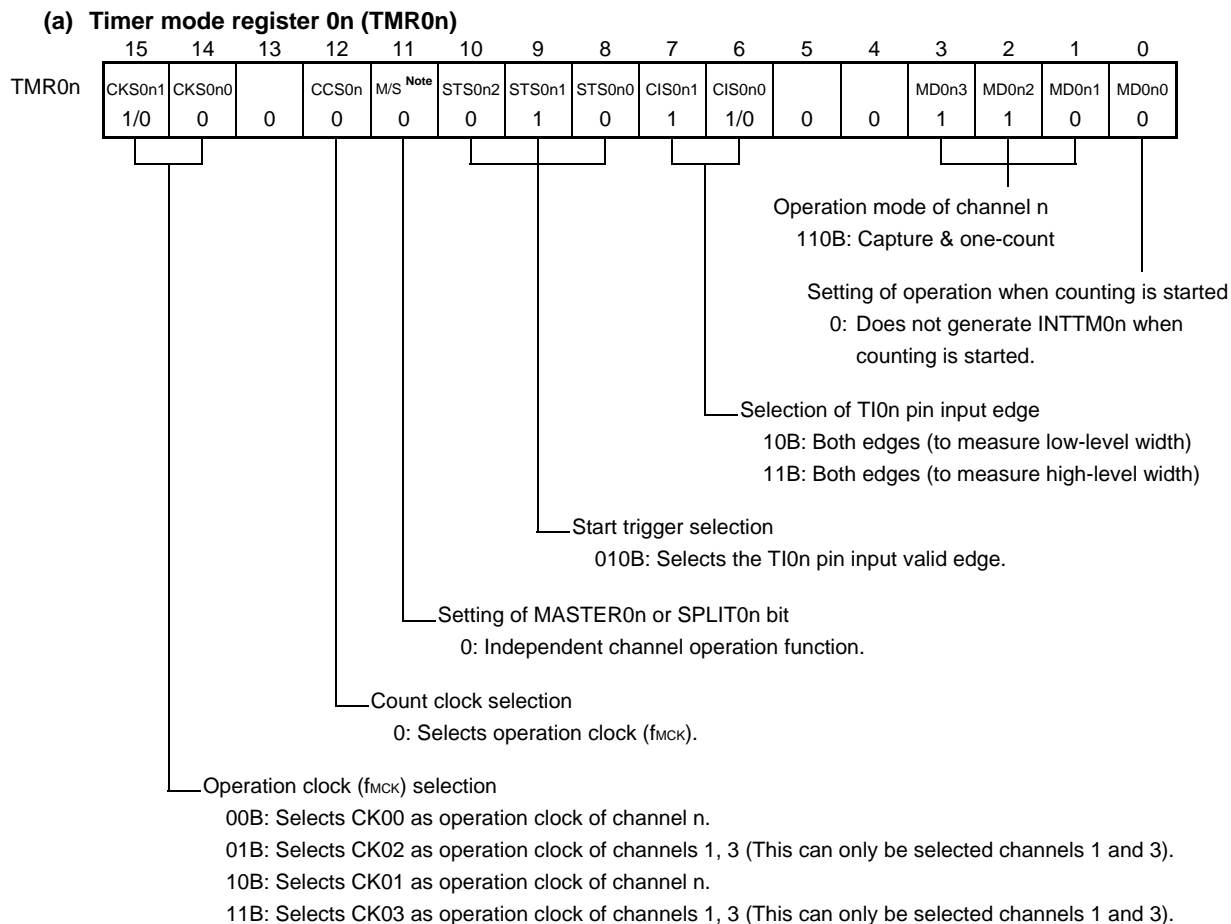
(a) Timer mode register 0n (TMR0n)

| | 15 | 14 | 13 | 12 | 11 | 10 | 9 | 8 | 7 | 6 | 5 | 4 | 3 | 2 | 1 | 0 |
|---|---|---|---|---|---|---|---|---|---|---|---|---|---|---|---|---|
| TMR0n | CKS0n1 | CKS0n0 | | CCS0n | M/S Note | STS0n2 | STS0n1 | STS0n0 | CIS0n1 | CIS0n0 | | | MD0n3 | MD0n2 | MD0n1 | MD0n0 |
| | 1/0 | 0 | 0 | 0 | 0 | 0 | 1 | 0 | 1 | 1/0 | 0 | 0 | 1 | 1 | 0 | 0 |

Operation mode of channel n
110B: Capture & one-count

Setting of operation when counting is started
0: Does not generate INTTM0n when counting is started.

Selection of TI0n pin input edge
10B: Both edges (to measure low-level width)
11B: Both edges (to measure high-level width)

Start trigger selection
010B: Selects the TI0n pin input valid edge.

Setting of MASTER0n or SPLIT0n bit
0: Independent channel operation function.

Count clock selection
0: Selects operation clock ($f_{MCK}$).

Operation clock ($f_{MCK}$) selection
00B: Selects CK00 as operation clock of channel n.
01B: Selects CK02 as operation clock of channels 1, 3 (This can only be selected channels 1 and 3).
10B: Selects CK01 as operation clock of channel n.
11B: Selects CK03 as operation clock of channels 1, 3 (This can only be selected channels 1 and 3).